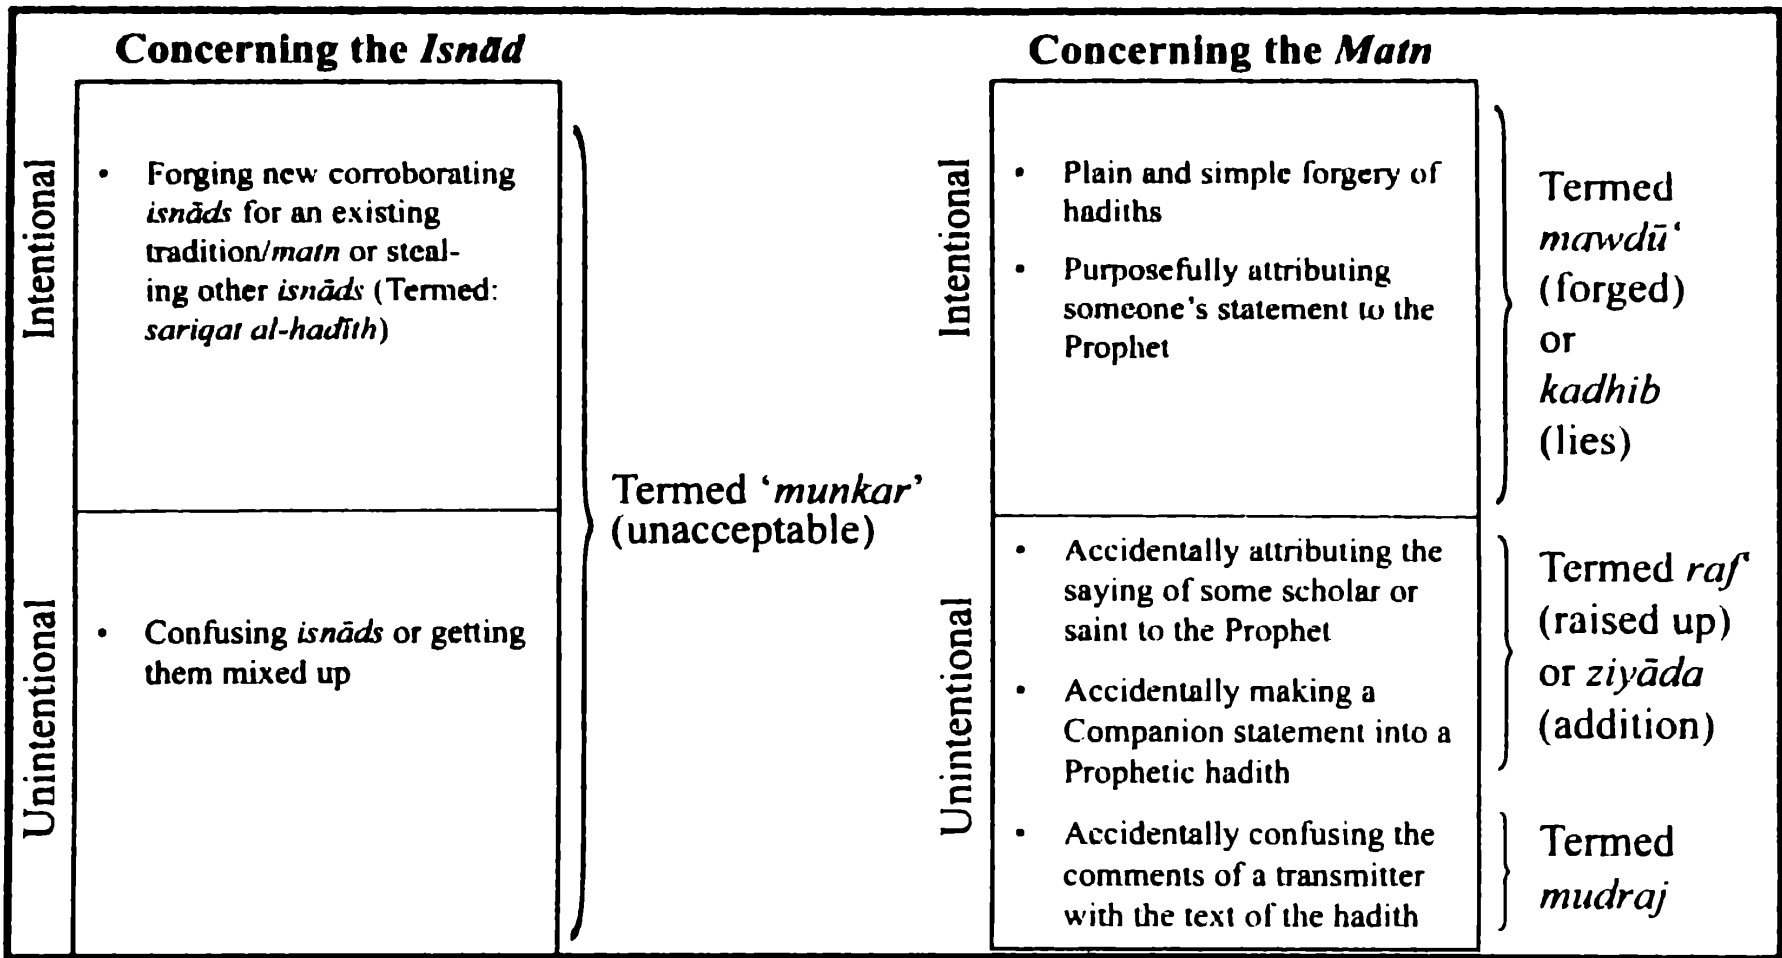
Concerning the *Isnād*

Intentional

• Forging new corroborating *isnāds* for an existing tradition/*matn* or stealing other *isnāds* (Termed: *sariqat al-hadīth*)

Unintentional

• Confusing *isnāds* or getting them mixed up

Termed '*munkar*' (unacceptable)

Concerning the *Matn*

Intentional

• Plain and simple forgery of hadiths

• Purposefully attributing someone's statement to the Prophet

Termed *mawdū'* (forged) or *kadhib* (lies)

Unintentional

• Accidentally attributing the saying of some scholar or saint to the Prophet

• Accidentally making a Companion statement into a Prophetic hadith

Termed *raf'* (raised up) or *ziyāda* (addition)

• Accidentally confusing the comments of a transmitter with the text of the hadith

Termed *mudraj*